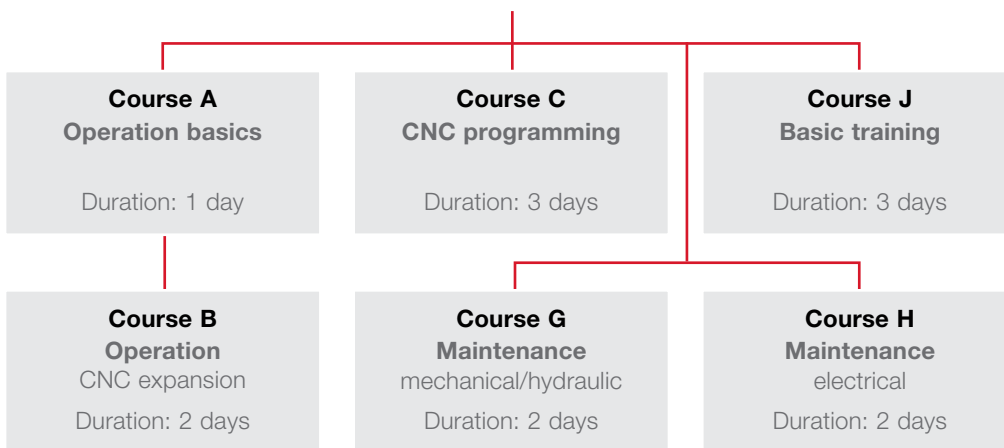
Course A
Operation basics
Duration: 1 day

Course C
CNC programming
Duration: 3 days

Course J
Basic training
Duration: 3 days

Course B
Operation
CNC expansion
Duration: 2 days

Course G
Maintenance
mechanical/hydraulic
Duration: 2 days

Course H
Maintenance
electrical
Duration: 2 days